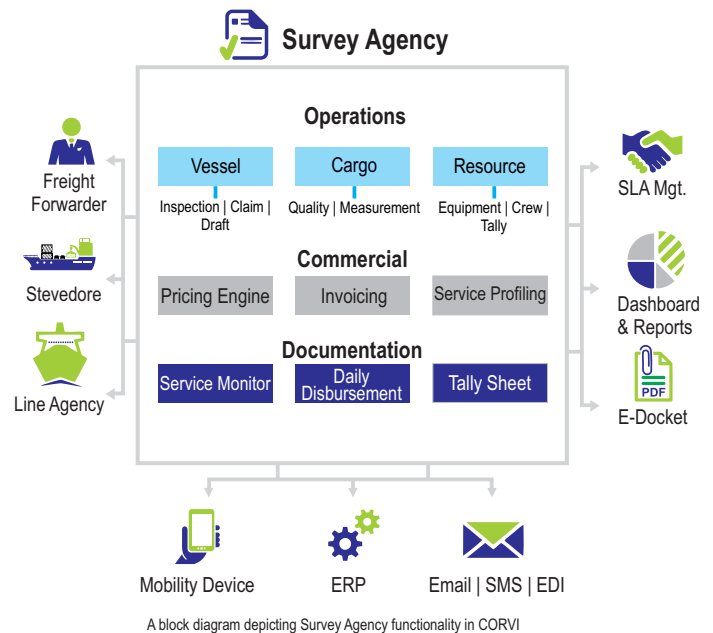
Survey Agency

Operations

Vessel
Inspection | Claim | Draft

Cargo
Quality | Measurement

Resource
Equipment | Crew | Tally

Commercial

Pricing Engine

Invoicing

Service Profiling

Documentation

Service Monitor

Daily Disbursement

Tally Sheet

Freight Forwarder

Stevedore

Line Agency

SLA Mgt.

Dashboard & Reports

PDF

E-Docket

Mobility Device

ERP

Email | SMS | EDI

A block diagram depicting Survey Agency functionality in CORVI